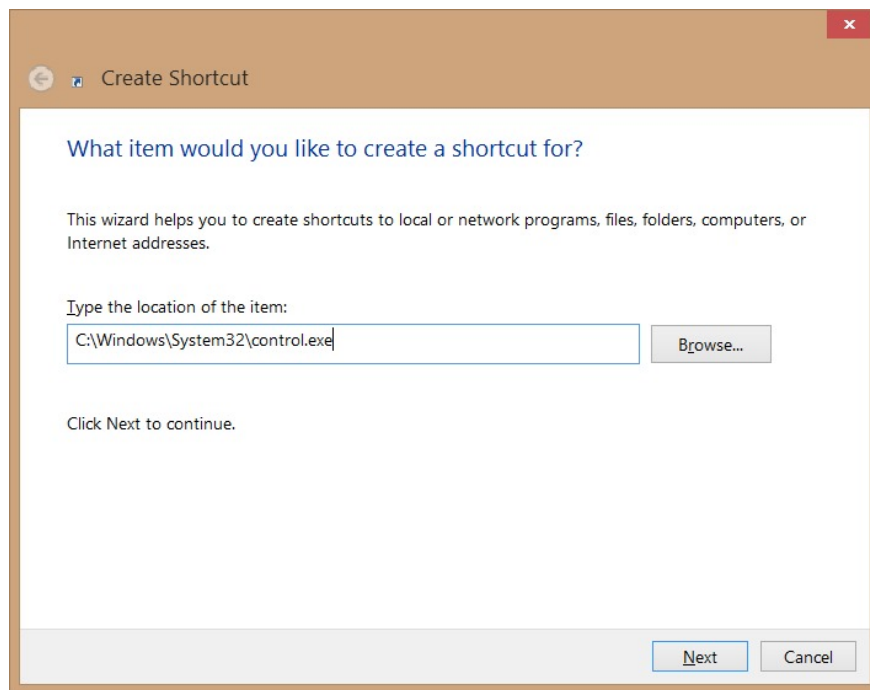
Create Shortcut

What item would you like to create a shortcut for?

This wizard helps you to create shortcuts to local or network programs, files, folders, computers, or Internet addresses.

Type the location of the item:

C:\Windows\System32\control.exe

Browse...

Click Next to continue.

Next

Cancel